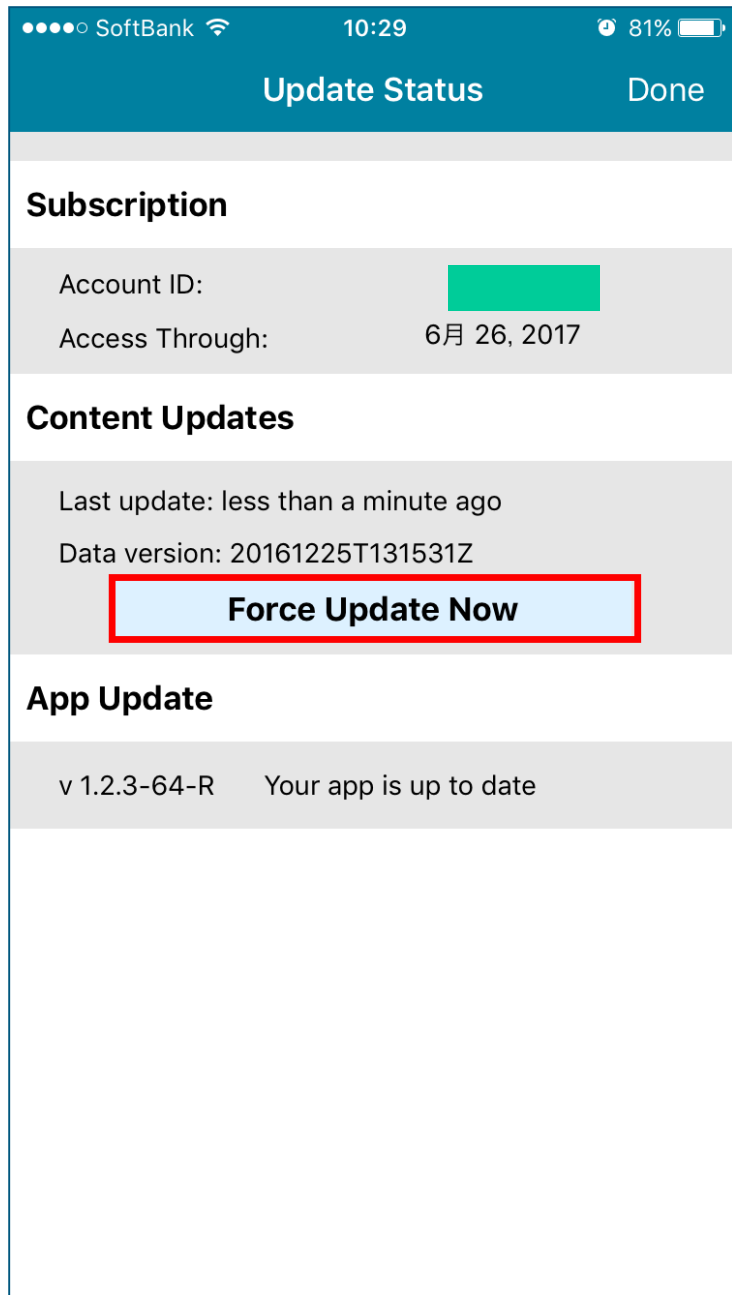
●●●●○ SoftBank 10:29 81%

Update Status Done

Subscription

Account ID:

Access Through: 6月 26, 2017

Content Updates

Last update: less than a minute ago

Data version: 20161225T131531Z

Force Update Now

App Update

v 1.2.3-64-R Your app is up to date